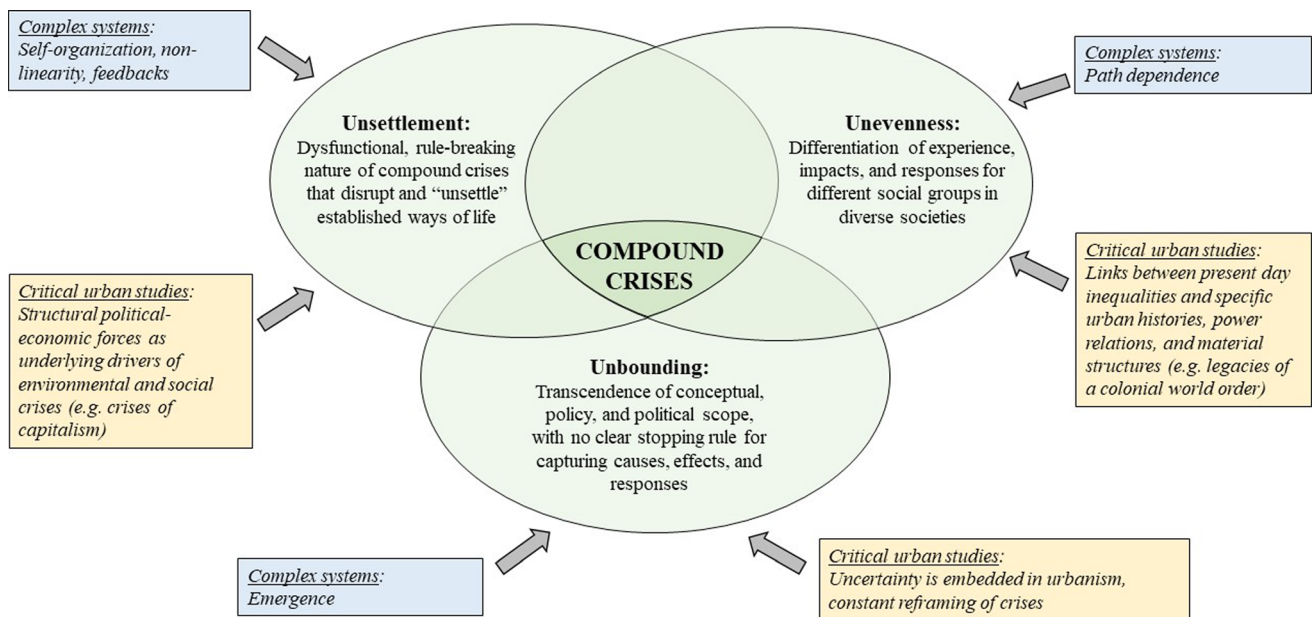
Complex systems:
Self-organization, non-linearity, feedbacks

Complex systems:
Path dependence

Unsettlement:
Dysfunctional, rule-breaking nature of compound crises that disrupt and "unsettle" established ways of life

Unevenness:
Differentiation of experience, impacts, and responses for different social groups in diverse societies

COMPOUND CRISES

Critical urban studies:
Structural political-economic forces as underlying drivers of environmental and social crises (e.g. crises of capitalism)

Critical urban studies:
Links between present day inequalities and specific urban histories, power relations, and material structures (e.g. legacies of a colonial world order)

Unbounding:
Transcendence of conceptual, policy, and political scope, with no clear stopping rule for capturing causes, effects, and responses

Complex systems:
Emergence

Critical urban studies:
Uncertainty is embedded in urbanism, constant reframing of crises